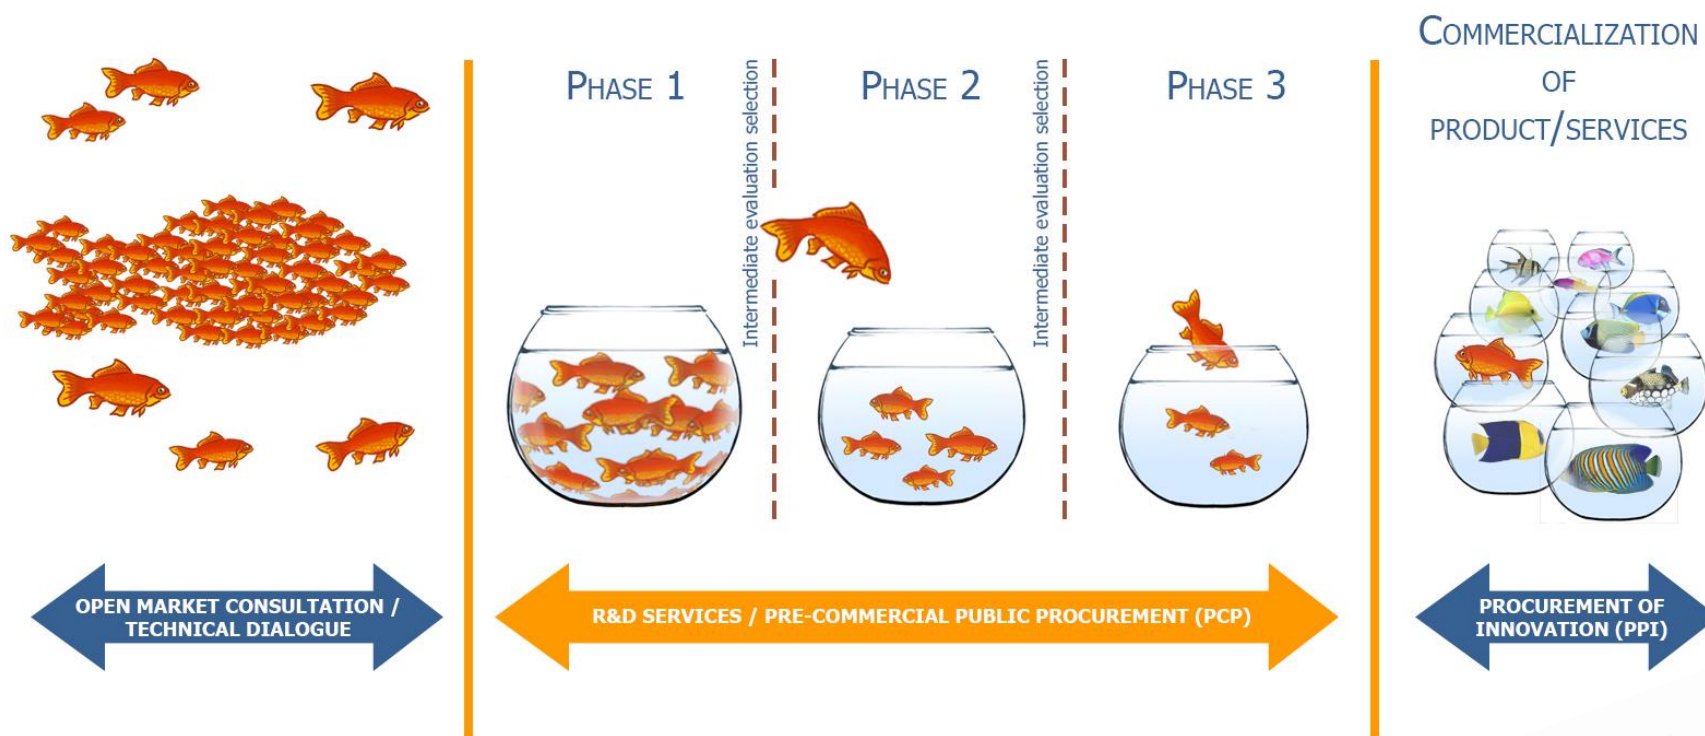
PHASE 1

Intermediate evaluation selection

PHASE 2

Intermediate evaluation selection

PHASE 3

COMMERCIALIZATION OF PRODUCT/SERVICES

OPEN MARKET CONSULTATION / TECHNICAL DIALOGUE

R&D SERVICES / PRE-COMMERCIAL PUBLIC PROCUREMENT (PCP)

PROCUREMENT OF INNOVATION (PPI)